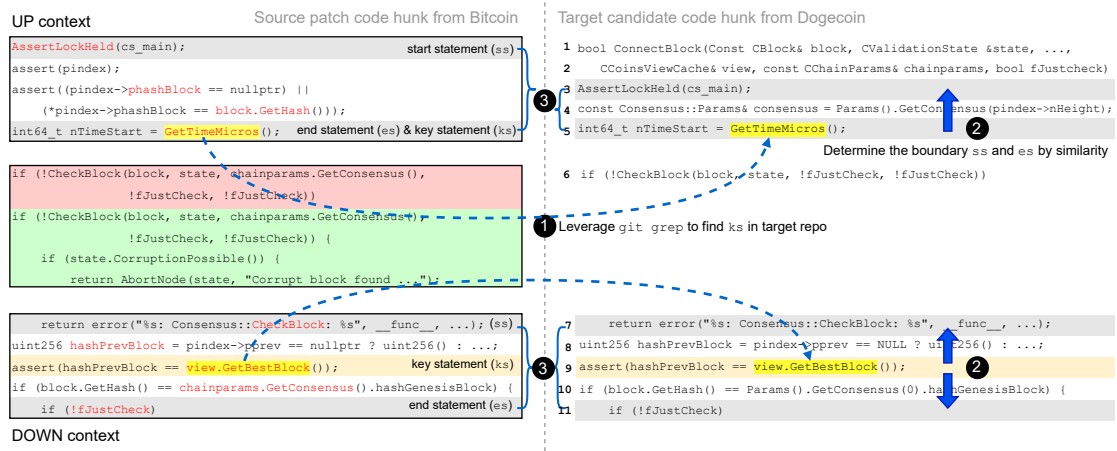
UP context

Source patch code hunk from Bitcoin

Target candidate code hunk from Dogecoin

AssertLockHeld(cs_main);

start statement (ss)

assert(pindex);

assert((pindex->phashBlock == nullptr) ||

(*pindex->phashBlock == block.GetHash()));

int64_t nTimeStart = GetTimeMicros();

end statement (es) & key statement (ks)

if (!CheckBlock(block, state, chainparams.GetConsensus(),

!fJustCheck, !fJustCheck))

if (!CheckBlock(block, state, chainparams.GetConsensus(),

!fJustCheck, !fJustCheck)) {

if (state.CorruptionPossible()) {

return AbortNode(state, "Corrupt block found ...");

return error("%s: Consensus::CheckBlock: %s", __func__, ...);

(ss)

uint256 hashPrevBlock = pindex->pprev == nullptr ? uint256() : ...;

key statement (ks)

assert(hashPrevBlock == view.GetBestBlock());

if (block.GetHash() == chainparams.GetConsensus().hashGenesisBlock) {

if (!fJustCheck)

end statement (es)

DOWN context

3

3

1 bool ConnectBlock(Const CBlock& block, CValidationState &state, ...,

2 CCoinsViewCache& view, const CChainParams& chainparams, bool fJustcheck)

3 AssertLockHeld(cs_main);

4 const Consensus::Params& consensus = Params().GetConsensus(pindex->nHeight);

5 int64_t nTimeStart = GetTimeMicros();

2

Determine the boundary ss and es by similarity

6 if (!CheckBlock(block, state, !fJustCheck, !fJustCheck))

1 Leverage git grep to find ks in target repo

7 return error("%s: Consensus::CheckBlock: %s", __func__, ...);

8 uint256 hashPrevBlock = pindex->pprev == NULL ? uint256() : ...;

9 assert(hashPrevBlock == view.GetBestBlock());

2

10 if (block.GetHash() == Params().GetConsensus(0).hashGenesisBlock) {

11 if (!fJustCheck)